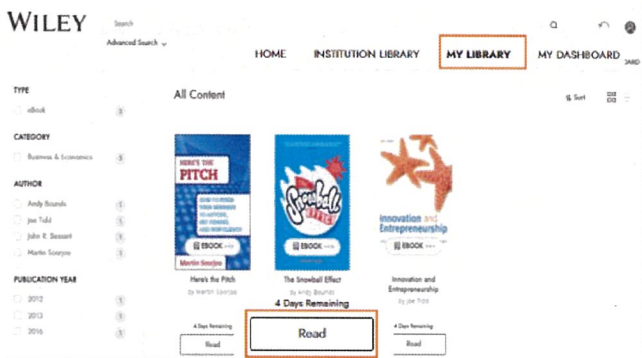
WILEY

Search

Advanced Search

HOME INSTITUTION LIBRARY MY LIBRARY MY DASHBOARD

TYPE

eBook 3

CATEGORY

Business & Economics 3

AUTHOR

Andy Bounds 1

Joe Tidd 1

John R. Bessant 1

Martin Soorjoo 1

PUBLICATION YEAR

2012 1

2013 1

2016 1

All Content

Sort

HERE'S THE PITCH

HOW TO PITCH YOUR BUSINESS TO ANYONE, GET FUNDED, AND WIN CLIENTS

EBOOK

Martin Soorjoo

Here's the Pitch

by Martin Soorjoo

4 Days Remaining

Read

The Snowball Effect

EBOOK

The Snowball Effect

by Andy Bounds

4 Days Remaining

Read

Innovation and Entrepreneurship

EBOOK

Innovation and Entrepreneurship

by Joe Tidd

4 Days Remaining

Read